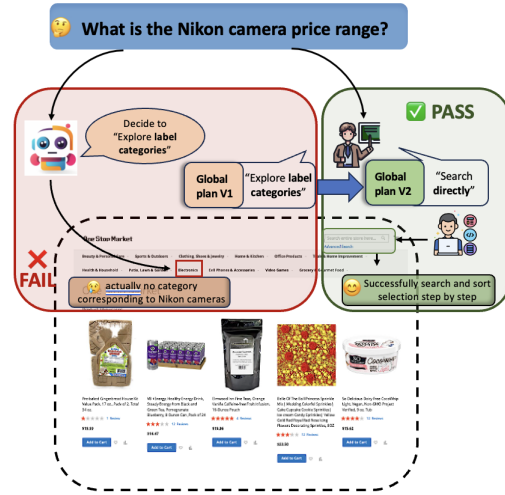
What is the Nikon camera price range?

Decide to "Explore label categories"

Global plan V1

"Explore label categories"

PASS

Global plan V2

"Search directly"

FAIL

One Stop Market

Beauty & Personal Care | Sports & Outdoors | Clothing, Shoes & Jewelry | Home & Kitchen | Office Products | Tools & Home Improvement

Health & Household | Patio, Lawn & Garden | Electronics | Cell Phones & Accessories | Video Games | Grocery & Gourmet Food

actually no category corresponding to Nikon cameras

Search entire store here...

Advanced Search

Successfully search and sort selection step by step

Add to Cart

Add to Cart

Add to Cart

Add to Cart

Add to Cart

$19.99

$14.47

$19.36

$23.50

$15.62